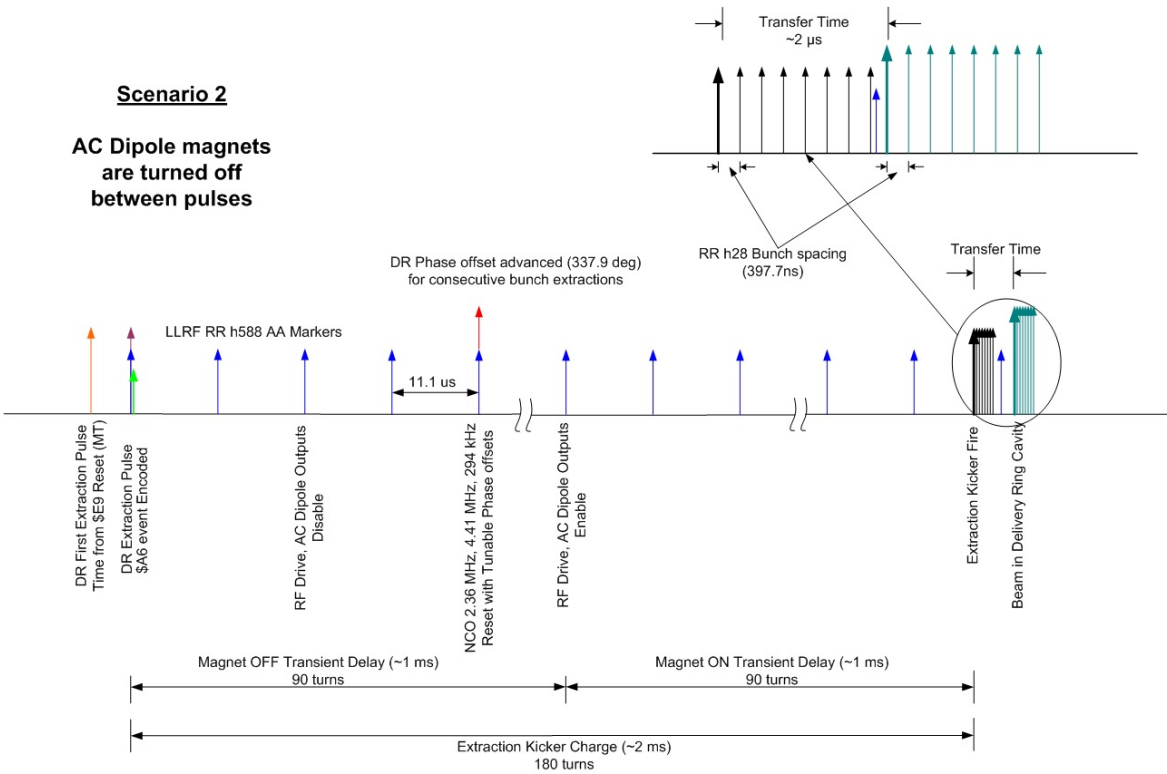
Transfer Time
~2 μs

Scenario 2

AC Dipole magnets are turned off between pulses

RR h28 Bunch spacing
(397.7ns)

Transfer Time

DR Phase offset advanced (337.9 deg)
for consecutive bunch extractions

LLRF RR h588 AA Markers

11.1 us

DR First Extraction Pulse
Time from $E9 Reset (MT)

DR Extraction Pulse
$A6 event Encoded

RF Drive, AC Dipole Outputs
Disable

NCO 2.36 MHz, 4.41 MHz, 294 kHz
Reset with Tunable Phase offsets

RF Drive, AC Dipole Outputs
Enable

Extraction Kicker Fire

Beam in Delivery Ring Cavity

Magnet OFF Transient Delay (~1 ms)
90 turns

Magnet ON Transient Delay (~1 ms)
90 turns

Extraction Kicker Charge (~2 ms)
180 turns